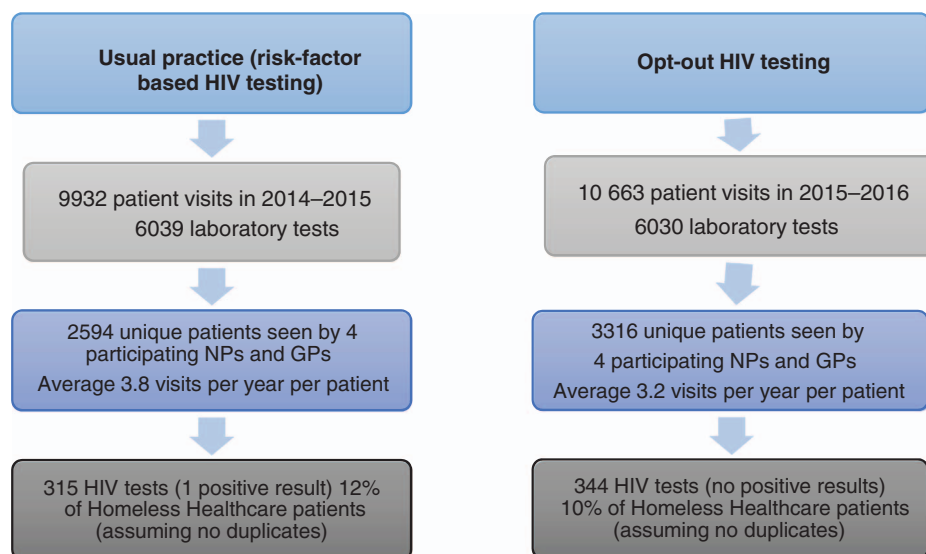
Usual practice (risk-factor based HIV testing)

9932 patient visits in 2014–2015
6039 laboratory tests

2594 unique patients seen by 4 participating NPs and GPs
Average 3.8 visits per year per patient

315 HIV tests (1 positive result) 12% of Homeless Healthcare patients (assuming no duplicates)

Opt-out HIV testing

10 663 patient visits in 2015–2016
6030 laboratory tests

3316 unique patients seen by 4 participating NPs and GPs
Average 3.2 visits per year per patient

344 HIV tests (no positive results) 10% of Homeless Healthcare patients (assuming no duplicates)